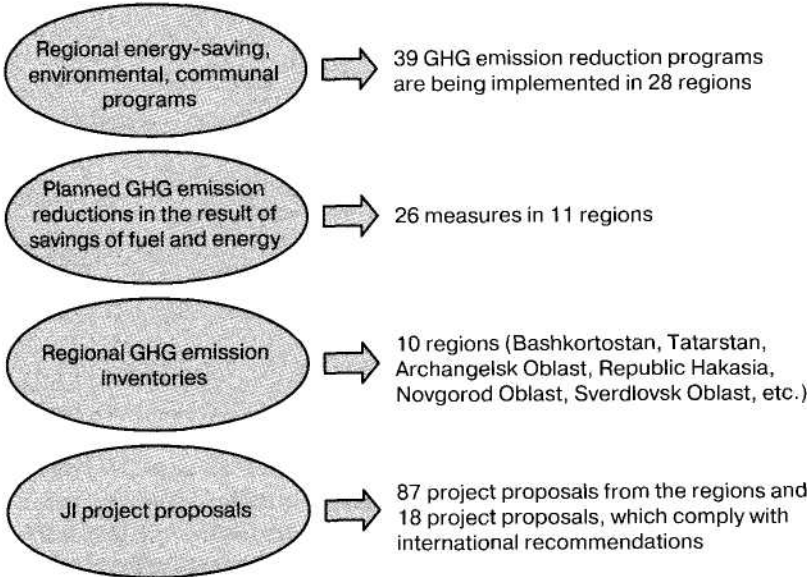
Regional energy-saving, environmental, communal programs

39 GHG emission reduction programs are being implemented in 28 regions

Planned GHG emission reductions in the result of savings of fuel and energy

26 measures in 11 regions

Regional GHG emission inventories

10 regions (Bashkortostan, Tatarstan, Archangelsk Oblast, Republic Hakasia, Novgorod Oblast, Sverdlovsk Oblast, etc.)

JI project proposals

87 project proposals from the regions and 18 project proposals, which comply with international recommendations